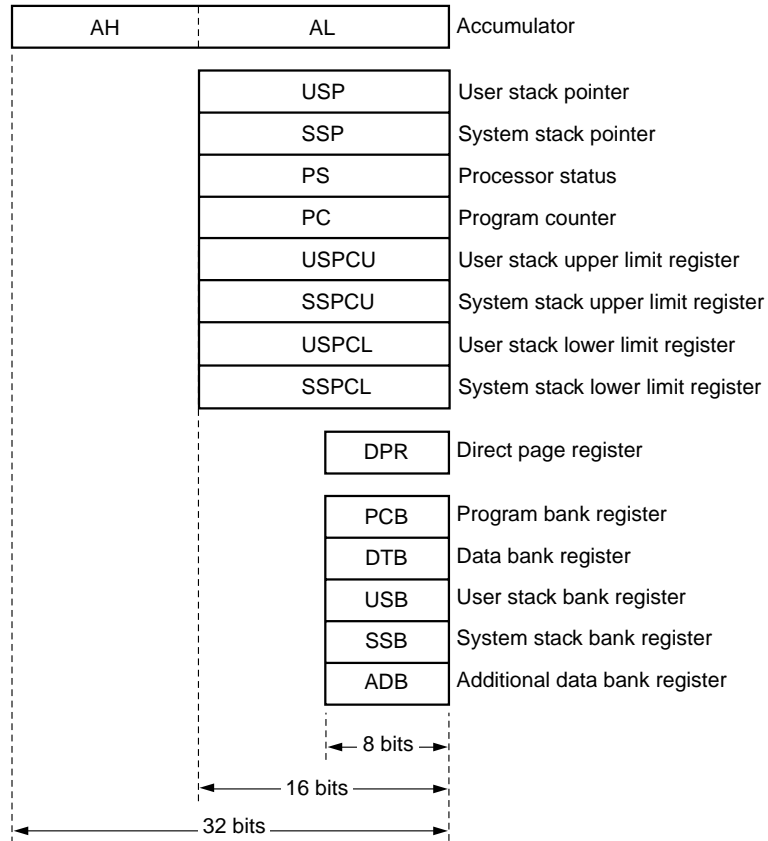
AH AL Accumulator

USP User stack pointer
SSP System stack pointer
PS Processor status
PC Program counter
USPCU User stack upper limit register
SSPCU System stack upper limit register
USPCL User stack lower limit register
SSPCL System stack lower limit register

DPR Direct page register

PCB Program bank register
DTB Data bank register
USB User stack bank register
SSB System stack bank register
ADB Additional data bank register

8 bits
16 bits
32 bits